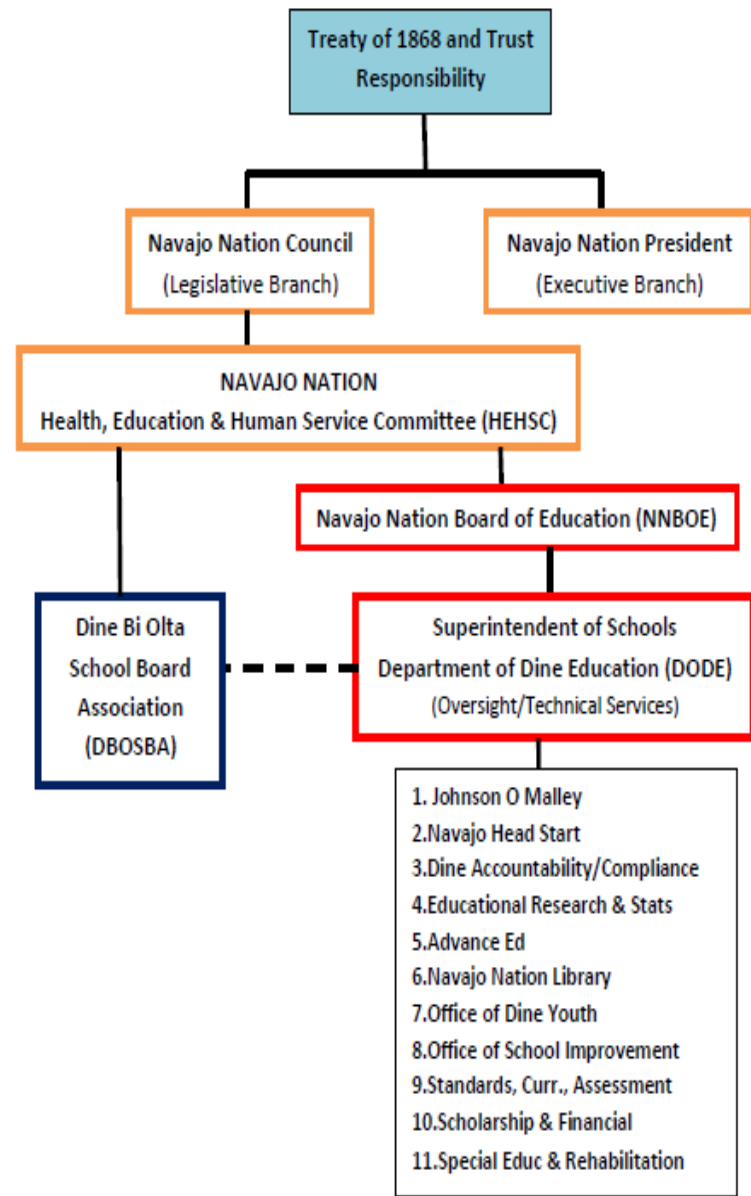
Treaty of 1868 and Trust Responsibility

Navajo Nation Council
(Legislative Branch)

Navajo Nation President
(Executive Branch)

NAVAJO NATION
Health, Education & Human Service Committee (HEHSC)

Navajo Nation Board of Education (NNBOE)

Dine Bi Olta School Board Association (DBOSBA)

Superintendent of Schools
Department of Dine Education (DODE)
(Oversight/Technical Services)

1. Johnson O Malley
2.Navajo Head Start
3.Dine Accountability/Compliance
4.Educational Research & Stats
5.Advance Ed
6.Navajo Nation Library
7.Office of Dine Youth
8.Office of School Improvement
9.Standards, Curr., Assessment
10.Scholarship & Financial
11.Special Educ & Rehabilitation